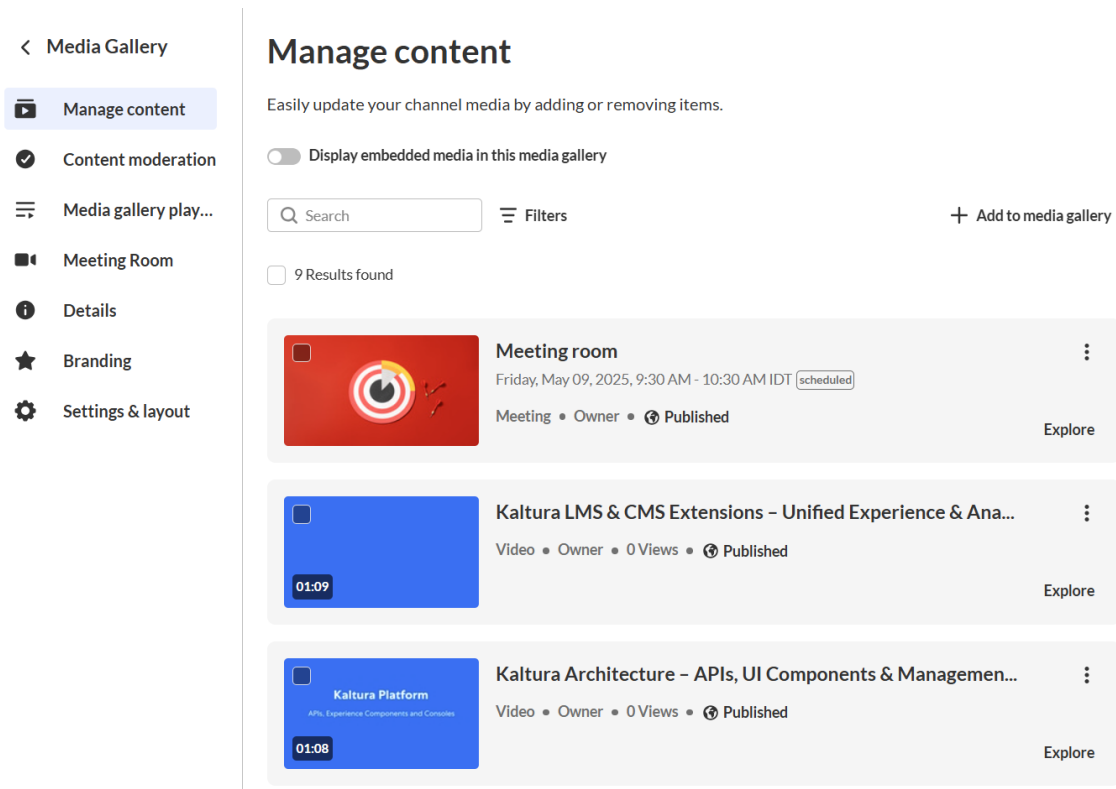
Media Gallery

Manage content
Content moderation
Media gallery play...
Meeting Room
Details
Branding
Settings & layout

Manage content

Easily update your channel media by adding or removing items.

Display embedded media in this media gallery

Search
Filters
Add to media gallery

9 Results found

Meeting room
Friday, May 09, 2025, 9:30 AM - 10:30 AM IDT scheduled
Meeting • Owner • Published
Explore

01:09
Kaltura LMS & CMS Extensions – Unified Experience & Ana...
Video • Owner • 0 Views • Published
Explore

Kaltura Platform
APIs, Experience Components and Consoles
01:08
Kaltura Architecture – APIs, UI Components & Managemen...
Video • Owner • 0 Views • Published
Explore